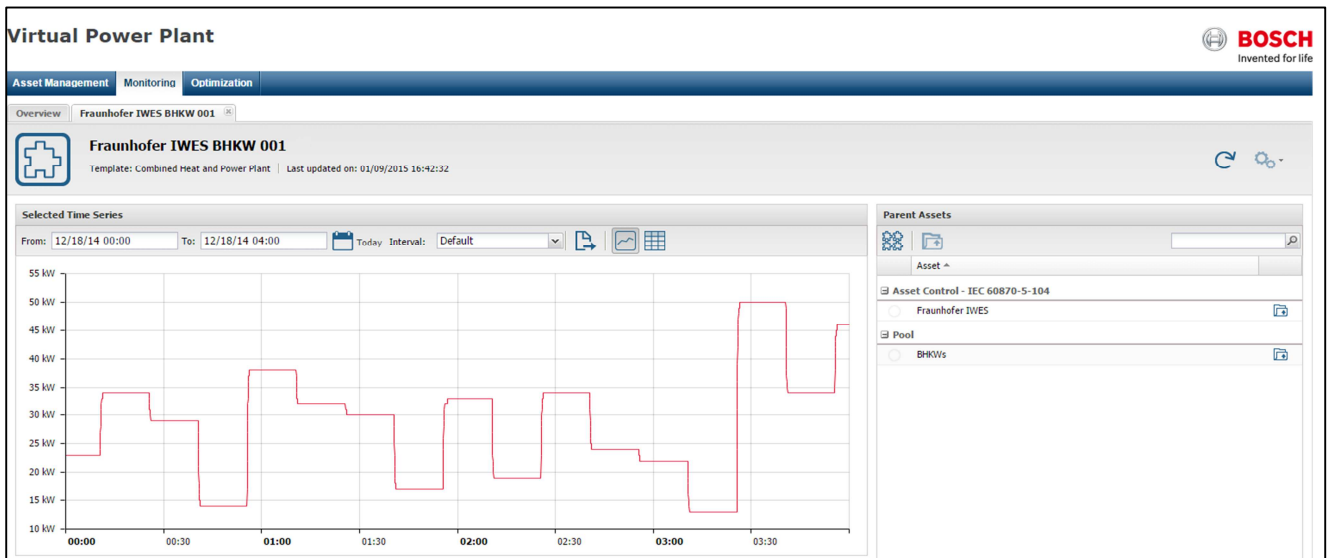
Virtual Power Plant

BOSCH
Invented for life

Asset Management Monitoring Optimization

Overview Fraunhofer IWES BHKW 001

Fraunhofer IWES BHKW 001
Template: Combined Heat and Power Plant | Last updated on: 01/09/2015 16:42:32

Selected Time Series

From: 12/18/14 00:00 To: 12/18/14 04:00 Today Interval: Default

55 kW
50 kW
45 kW
40 kW
35 kW
30 kW
25 kW
20 kW
15 kW
10 kW

00:00 00:30 01:00 01:30 02:00 02:30 03:00 03:30

Parent Assets

Asset

⊟ Asset Control - IEC 60870-5-104
Fraunhofer IWES
⊟ Pool
BHKWs